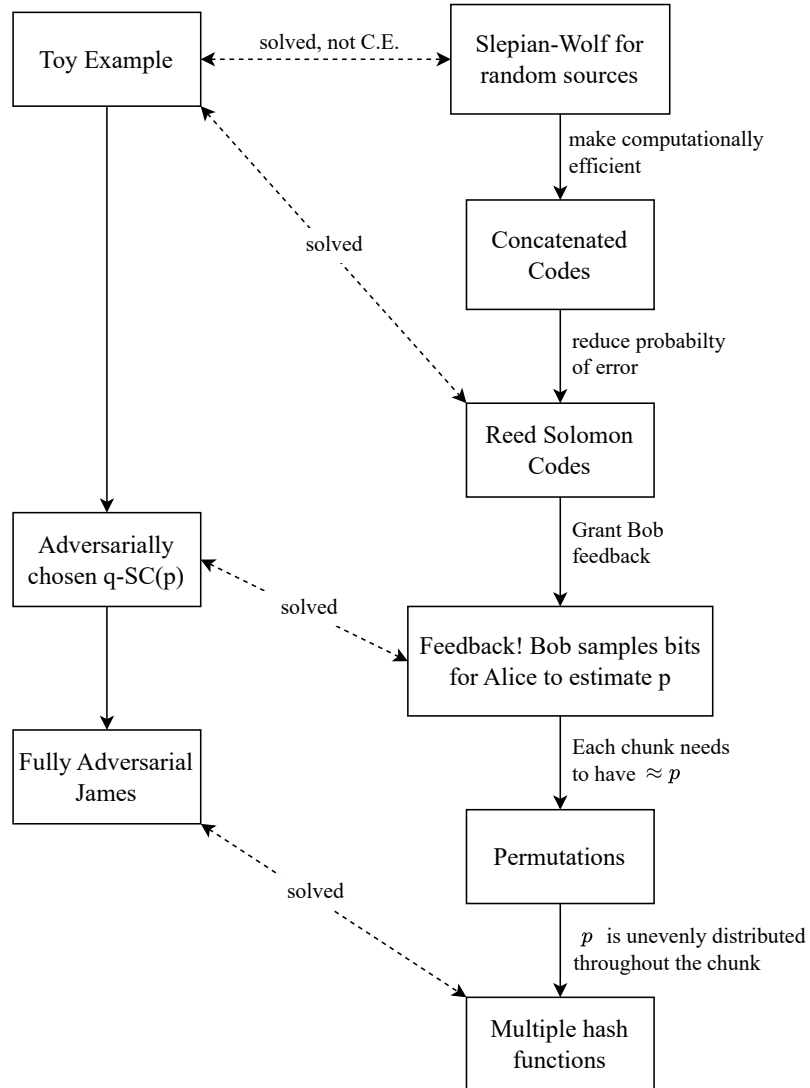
Toy Example

solved, not C.E.

Slepian-Wolf for random sources

make computationally efficient

solved

Concatenated Codes

reduce probabilty of error

Reed Solomon Codes

Grant Bob feedback

Adversarially chosen q-SC(p)

solved

Feedback! Bob samples bits for Alice to estimate p

Each chunk needs to have $\approx p$

Fully Adversarial James

Permutations

solved

$p$ is unevenly distributed throughout the chunk

Multiple hash functions